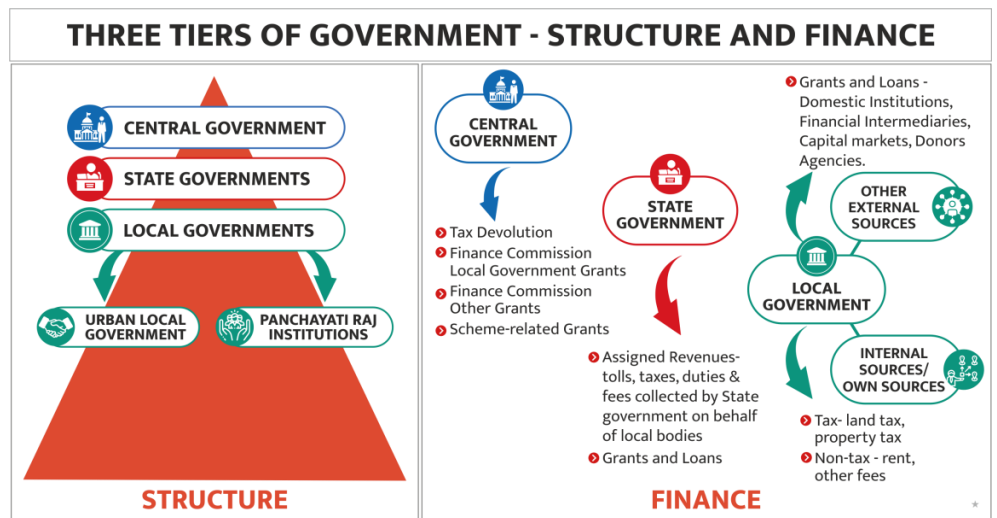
THREE TIERS OF GOVERNMENT - STRUCTURE AND FINANCE

CENTRAL GOVERNMENT
STATE GOVERNMENTS
LOCAL GOVERNMENTS
URBAN LOCAL GOVERNMENT
PANCHAYATI RAJ INSTITUTIONS

STRUCTURE

CENTRAL GOVERNMENT

Tax Devolution
Finance Commission Local Government Grants
Finance Commission Other Grants
Scheme-related Grants

STATE GOVERNMENT

Assigned Revenues- tolls, taxes, duties & fees collected by State government on behalf of local bodies
Grants and Loans

Grants and Loans - Domestic Institutions, Financial Intermediaries, Capital markets, Donors Agencies.

OTHER EXTERNAL SOURCES

LOCAL GOVERNMENT

INTERNAL SOURCES/ OWN SOURCES

Tax- land tax, property tax
Non-tax - rent, other fees

FINANCE